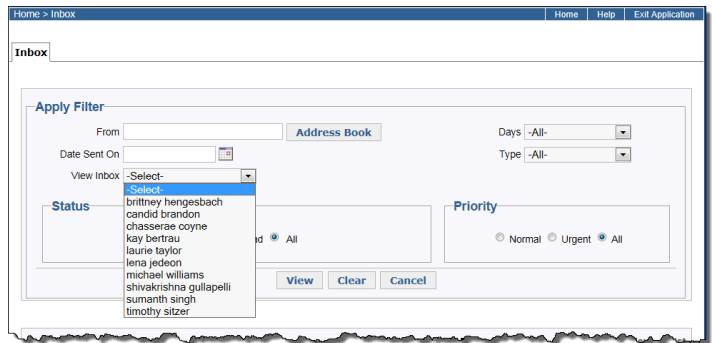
Home > Inbox

Home | Help | Exit Application

Inbox

Apply Filter

From [ ] Address Book

Days -All-

Date Sent On

Type -All-

View Inbox -Select-

-Select-
brittney hengesbach
candid brandon
chasserae coyne
kay bertrau
laurie taylor
lena jedeon
michael williams
shivakrishna gullapelli
sumanth singh
timothy sitzer

Status

nd All

Priority

Normal Urgent All

View Clear Cancel